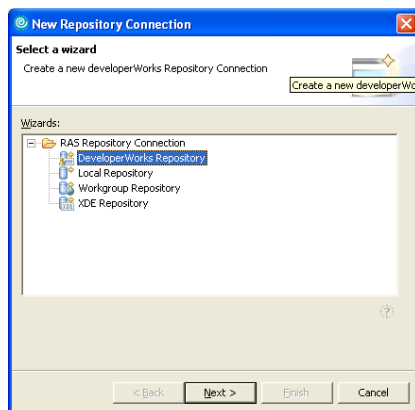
New Repository Connection

Select a wizard

Create a new developerWorks Repository Connection

Create a new developerWo

Wizards:

RAS Repository Connection

DeveloperWorks Repository

Local Repository

Workgroup Repository

XDE Repository

?

< Back

Next >

Finish

Cancel